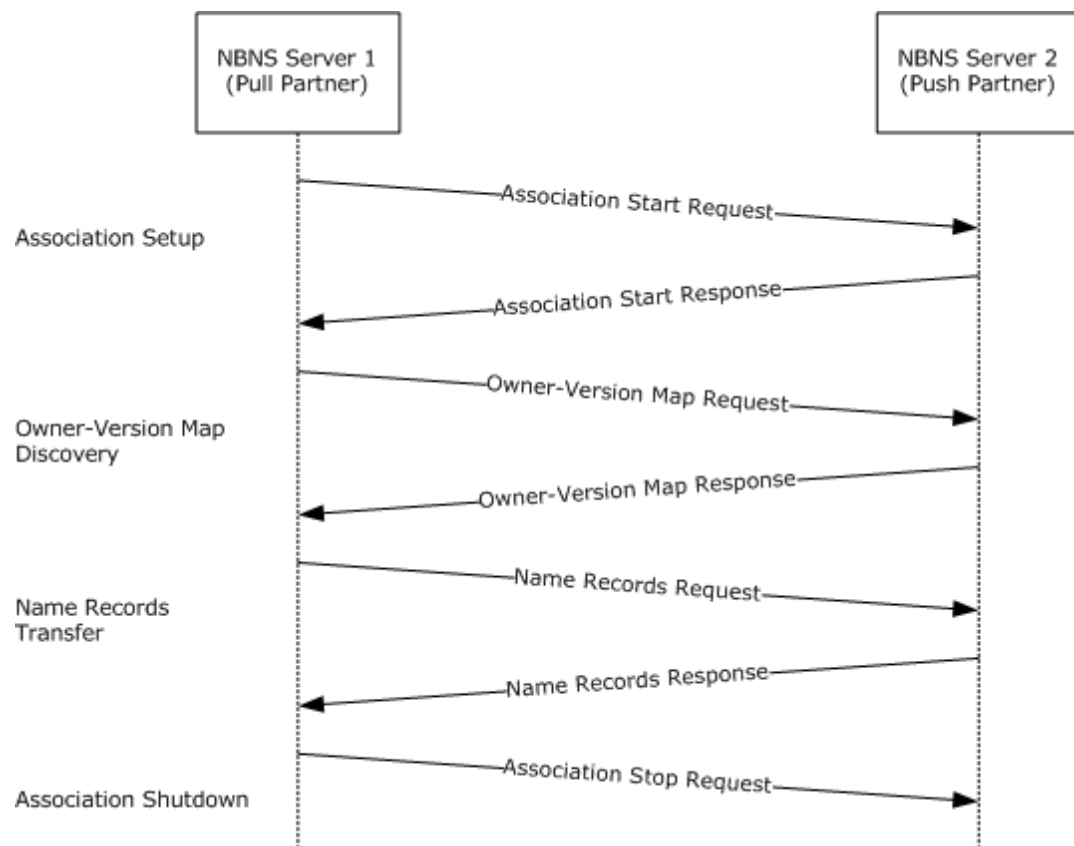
NBNS Server 1
(Pull Partner)

NBNS Server 2
(Push Partner)

Association Start Request

Association Setup

Association Start Response

Owner-Version Map Request

Owner-Version Map Discovery

Owner-Version Map Response

Name Records Request

Name Records Transfer

Name Records Response

Association Stop Request

Association Shutdown